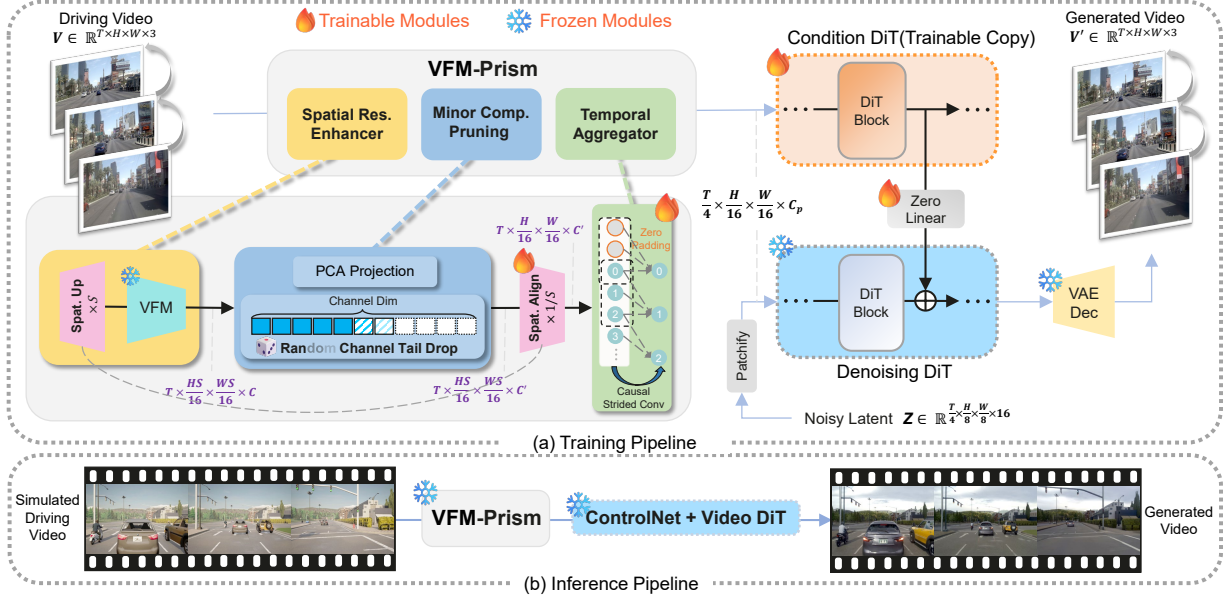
Driving Video
$V \in \mathbb{R}^{T\times H\times W\times 3}$

Trainable Modules
Frozen Modules

VFM-Prism
Spatial Res. Enhancer
Minor Comp. Pruning
Temporal Aggregator

Condition DiT(Trainable Copy)
DiT Block

Generated Video
$V' \in \mathbb{R}^{T\times H\times W\times 3}$

$\frac{T}{4}\times\frac{H}{16}\times\frac{W}{16}\times C_p$

Zero Linear

Spat. Up $\times S$
VFM
PCA Projection
Channel Dim
Random Channel Tail Drop
$T\times\frac{H}{16}\times\frac{W}{16}\times C'$
Spat. Align $\times 1/S$
Zero Padding
0
1
2
3
0
1
2
Causal Strided Conv

$T\times\frac{HS}{16}\times\frac{WS}{16}\times C$
$T\times\frac{HS}{16}\times\frac{WS}{16}\times C'$

Patchify
DiT Block
Denoising DiT
VAE Dec

Noisy Latent $Z \in \mathbb{R}^{\frac{T}{4}\times\frac{H}{8}\times\frac{W}{8}\times 16}$

(a) Training Pipeline

Simulated Driving Video
VFM-Prism
ControlNet + Video DiT
Generated Video

(b) Inference Pipeline